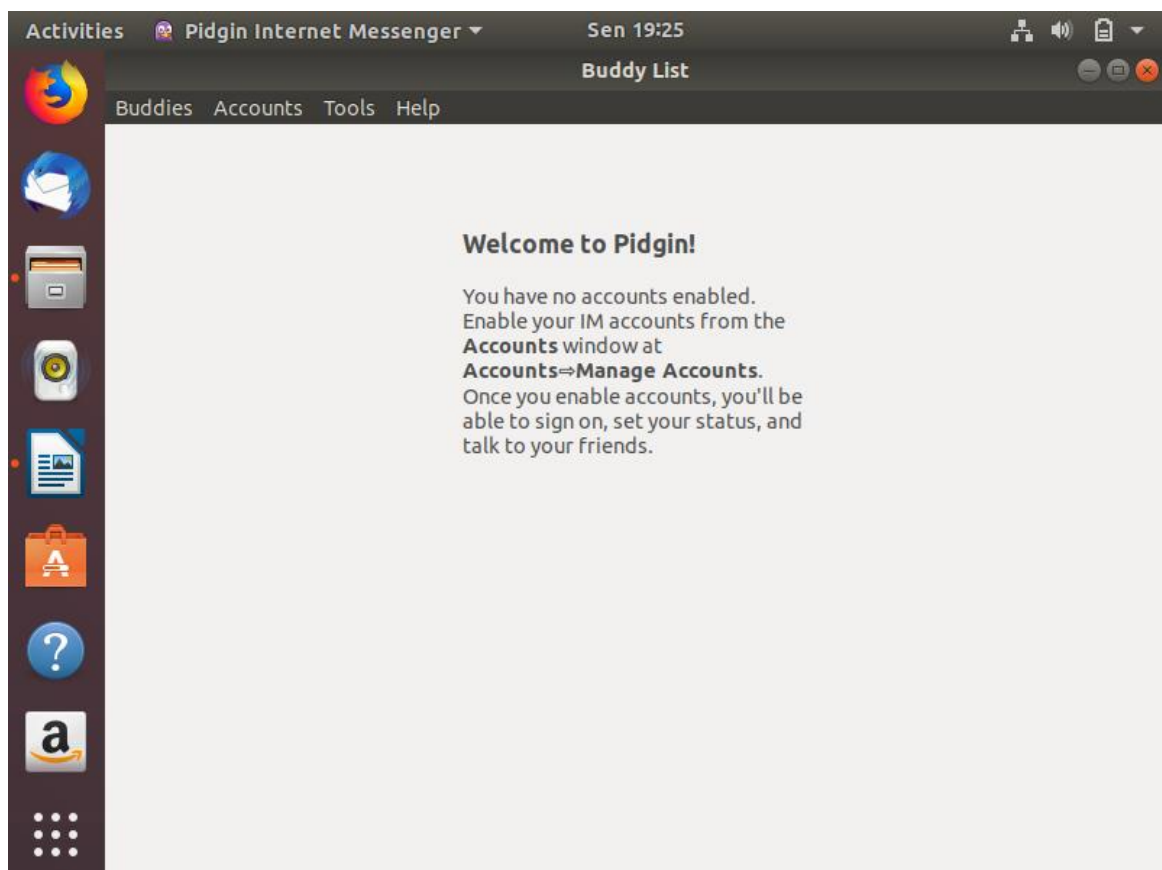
Activities Pidgin Internet Messenger Sen 19:25

Buddy List

Buddies Accounts Tools Help

Welcome to Pidgin!

You have no accounts enabled. Enable your IM accounts from the Accounts window at Accounts⇒Manage Accounts. Once you enable accounts, you'll be able to sign on, set your status, and talk to your friends.